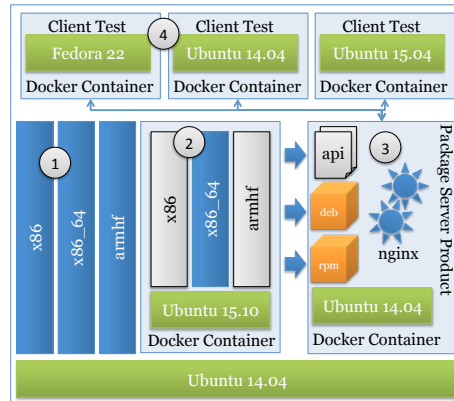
Client Test
Fedora 22
Docker Container

4

Client Test
Ubuntu 14.04
Docker Container

Client Test
Ubuntu 15.04
Docker Container

1

x86

x86_64

armhf

2

x86

x86_64

armhf

Ubuntu 15.10
Docker Container

api

3

deb

rpm

nginx

Package Server Product

Ubuntu 14.04
Docker Container

Ubuntu 14.04